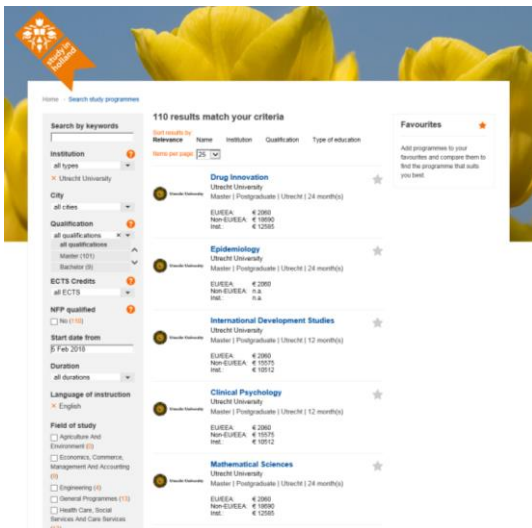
study in holland

Home › Search study programmes

110 results match your criteria

Sort results by
Relevance Name Institution Qualification Type of education

Items per page 25

Search by keywords

Institution
all types
× Utrecht University

City
all cities

Qualification
all qualifications
all qualifications
Master (101)
Bachelor (9)

ECTS Credits
all ECTS

NFP qualified
No (110)

Start date from
6 Feb 2018

Duration
all durations

Language of instruction
× English

Field of study
Agriculture And Environment (3)
Economics, Commerce, Management And Accounting (8)
Engineering (4)
General Programmes (13)
Health Care, Social Services And Care Services

Drug Innovation
Utrecht University
Master | Postgraduate | Utrecht | 24 month(s)
EU/EEA: € 2060
Non-EU/EEA: € 19690
Inst.: € 12585

Epidemiology
Utrecht University
Master | Postgraduate | Utrecht | 24 month(s)
EU/EEA: € 2060
Non-EU/EEA: n.a.
Inst.: n.a.

International Development Studies
Utrecht University
Master | Postgraduate | Utrecht | 12 month(s)
EU/EEA: € 2060
Non-EU/EEA: € 15575
Inst.: € 10512

Clinical Psychology
Utrecht University
Master | Postgraduate | Utrecht | 12 month(s)
EU/EEA: € 2060
Non-EU/EEA: € 15575
Inst.: € 10512

Mathematical Sciences
Utrecht University
Master | Postgraduate | Utrecht | 24 month(s)
EU/EEA: € 2060
Non-EU/EEA: € 19690
Inst.: € 12585

Favourites

Add programmes to your favourites and compare them to find the programme that suits you best.